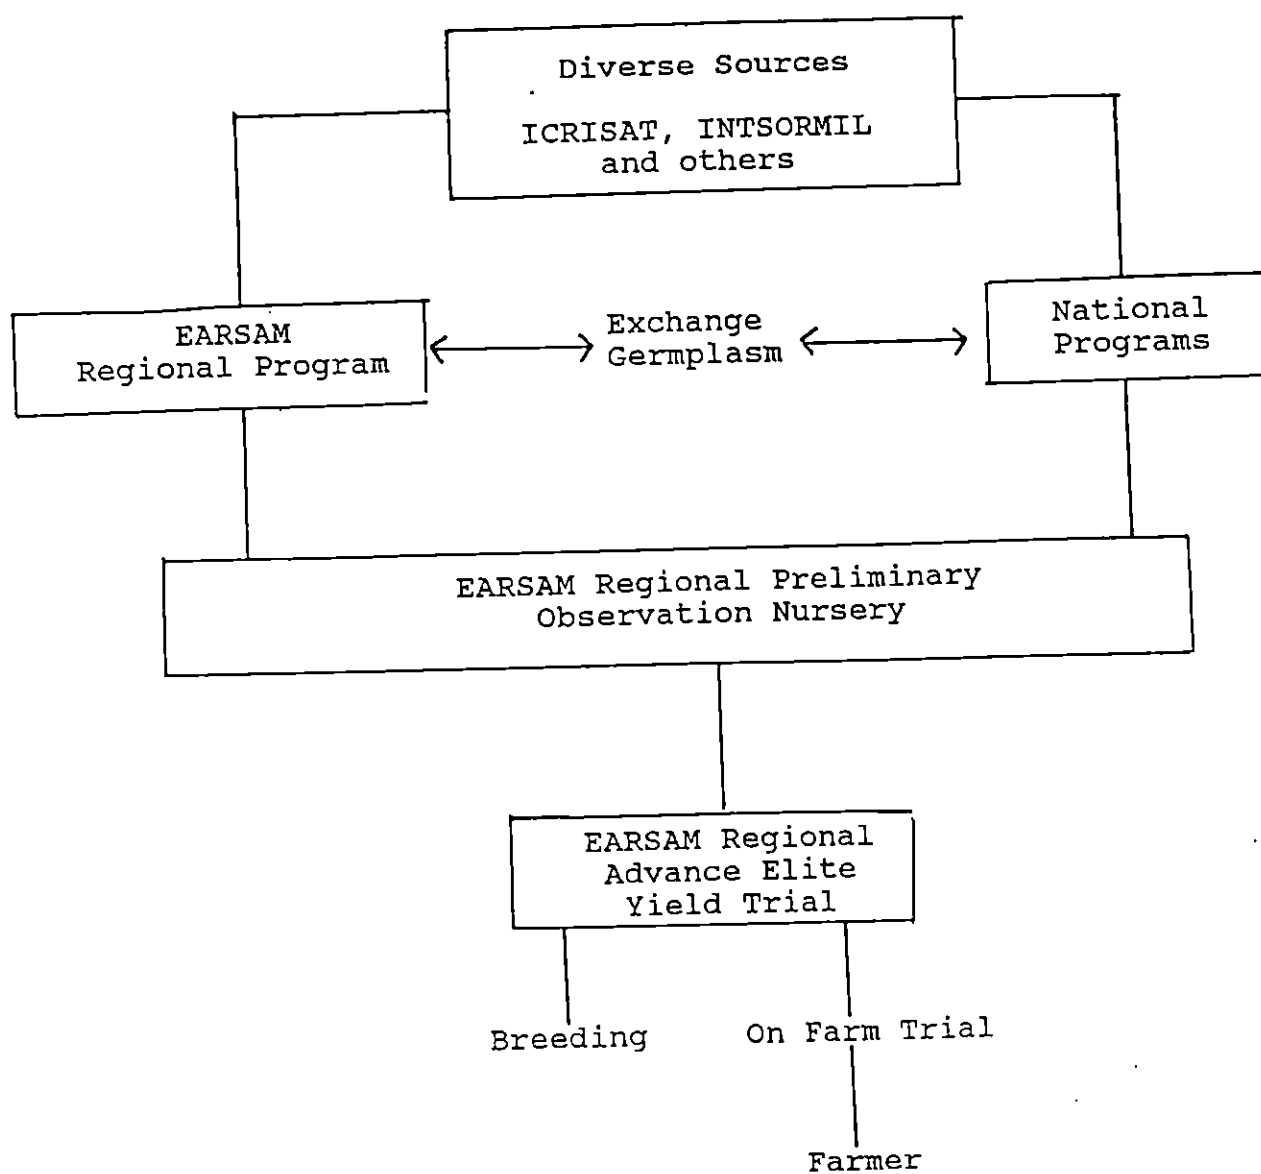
Diverse Sources

ICRISAT, INTSORMIL and others

EARSAM Regional Program

Exchange Germplasm

National Programs

EARSAM Regional Preliminary Observation Nursery

EARSAM Regional Advance Elite Yield Trial

Breeding

On Farm Trial

Farmer